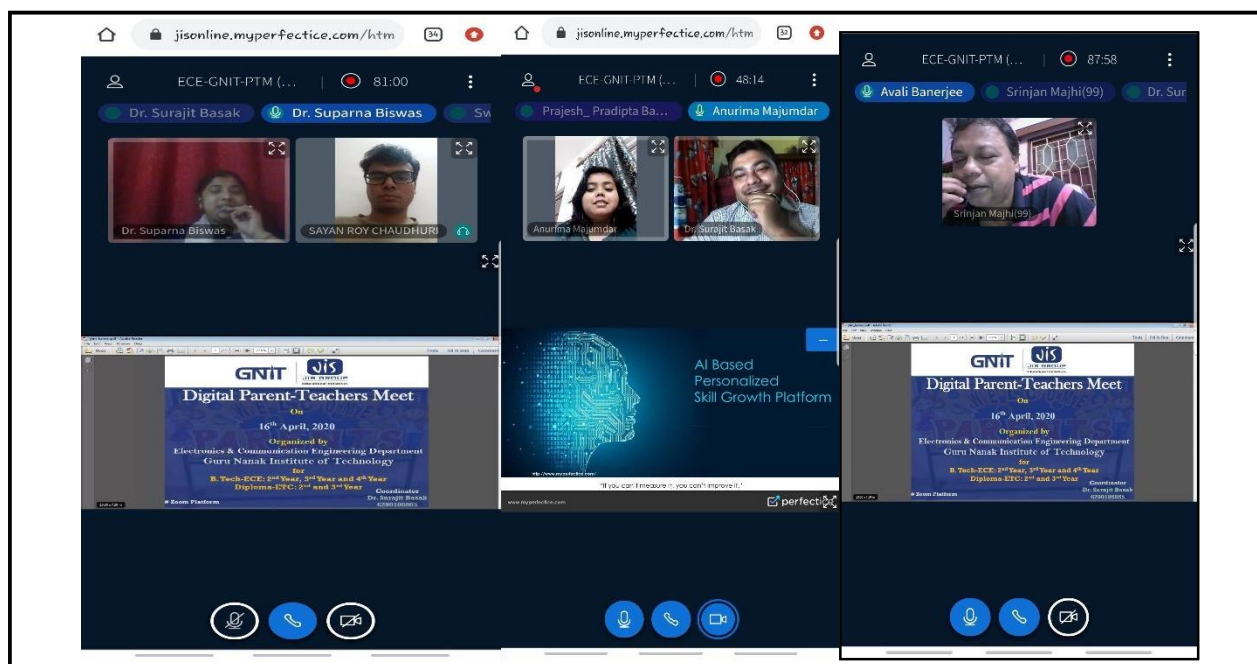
jisonline.myperfectice.com/htm 34

ECE-GNIT-PTM (... 81:00

Dr. Surajit Basak Dr. Suparna Biswas Sw

Dr. Suparna Biswas SAYAN ROY CHAUDHURI

GNIT JIS
Digital Parent-Teachers Meet
On
$16^{th}$ April, 2020
Organized by
Electronics & Communication Engineering Department
Guru Nanak Institute of Technology
for
B. Tech-ECE: $2^{nd}$ Year, $3^{rd}$ Year and $4^{th}$ Year
Diploma-ETC: $2^{nd}$ and $3^{rd}$ Year
Coordinator
Dr. Surajit Basak
# Zoom Platform

jisonline.myperfectice.com/htm 32

ECE-GNIT-PTM (... 48:14

Prajesh_ Pradipta Ba... Anurima Majumdar

Anurima Majumdar Dr. Surajit Basak

AI Based
Personalized
Skill Growth Platform

"If you can't measure it, you can't improve it."

www.myperfectice.com

perfecti

ECE-GNIT-PTM (... 87:58

Avali Banerjee Srinjan Majhi(99) Dr. Sur

Srinjan Majhi(99)

GNIT JIS
Digital Parent-Teachers Meet
On
$16^{th}$ April, 2020
Organized by
Electronics & Communication Engineering Department
Guru Nanak Institute of Technology
for
B. Tech-ECE: $2^{nd}$ Year, $3^{rd}$ Year and $4^{th}$ Year
Diploma-ETC: $2^{nd}$ and $3^{rd}$ Year
Coordinator
Dr. Surajit Basak
# Zoom Platform